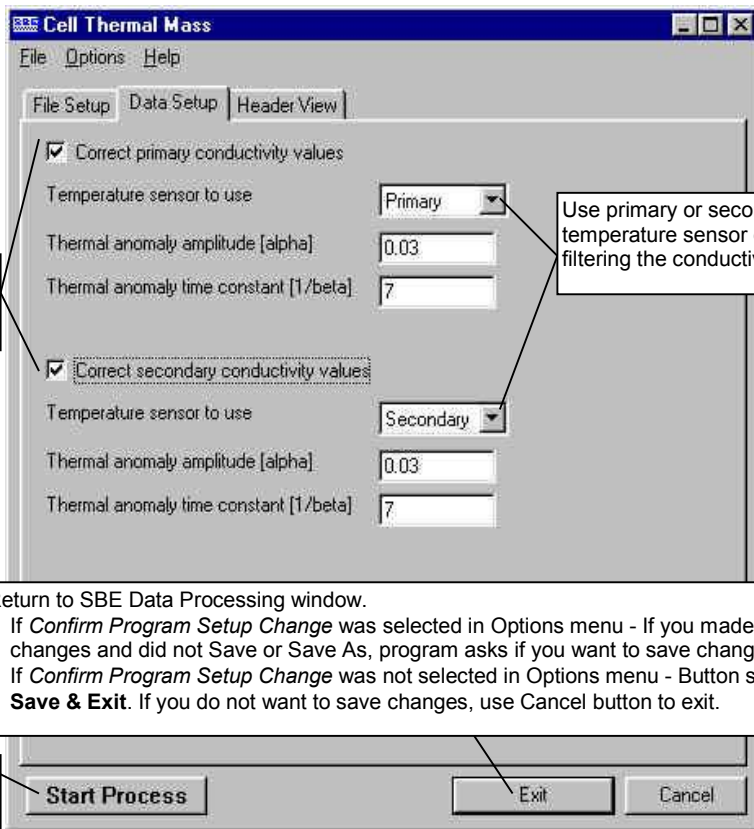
Cell Thermal Mass

File Options Help

File Setup | Data Setup | Header View

☑ Correct primary conductivity values

Temperature sensor to use | Primary

Thermal anomaly amplitude [alpha] | 0.03

Thermal anomaly time constant [1/beta] | 7

☑ Correct secondary conductivity values

Temperature sensor to use | Secondary

Thermal anomaly amplitude [alpha] | 0.03

Thermal anomaly time constant [1/beta] | 7

Use primary or seco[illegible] temperature sensor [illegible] filtering the conductiv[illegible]

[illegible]eturn to SBE Data Processing window.
If *Confirm Program Setup Change* was selected in Options menu - If you made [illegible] changes and did not Save or Save As, program asks if you want to save chang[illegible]
If *Confirm Program Setup Change* was not selected in Options menu - Button s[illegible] **Save & Exit**. If you do not want to save changes, use Cancel button to exit.

Start Process | Exit | Cancel